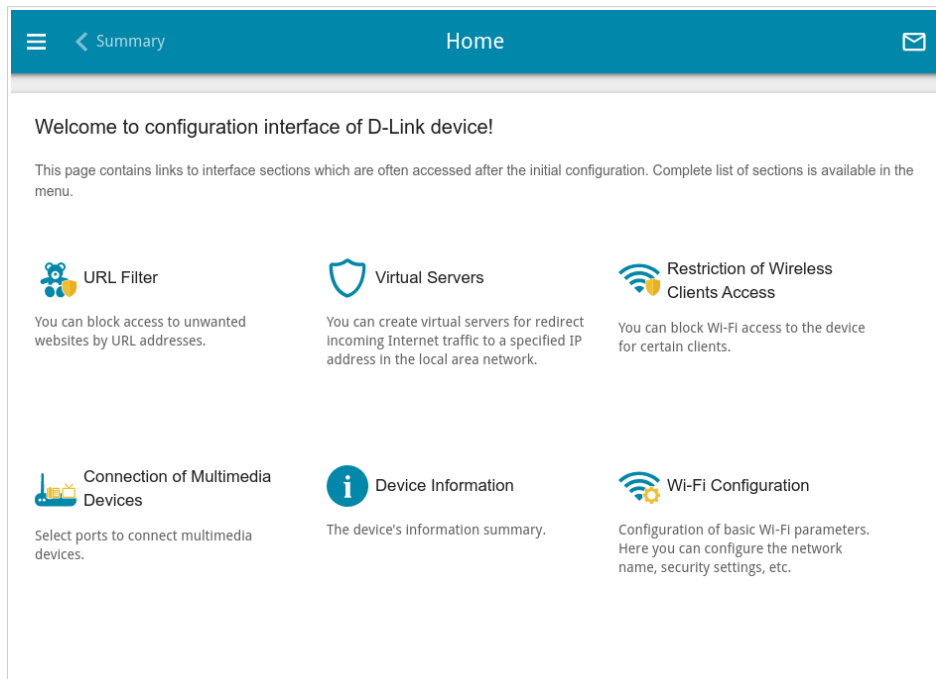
Summary

Home

Welcome to configuration interface of D-Link device!

This page contains links to interface sections which are often accessed after the initial configuration. Complete list of sections is available in the menu.

URL Filter

You can block access to unwanted websites by URL addresses.

Virtual Servers

You can create virtual servers for redirect incoming Internet traffic to a specified IP address in the local area network.

Restriction of Wireless Clients Access

You can block Wi-Fi access to the device for certain clients.

Connection of Multimedia Devices

Select ports to connect multimedia devices.

Device Information

The device's information summary.

Wi-Fi Configuration

Configuration of basic Wi-Fi parameters. Here you can configure the network name, security settings, etc.